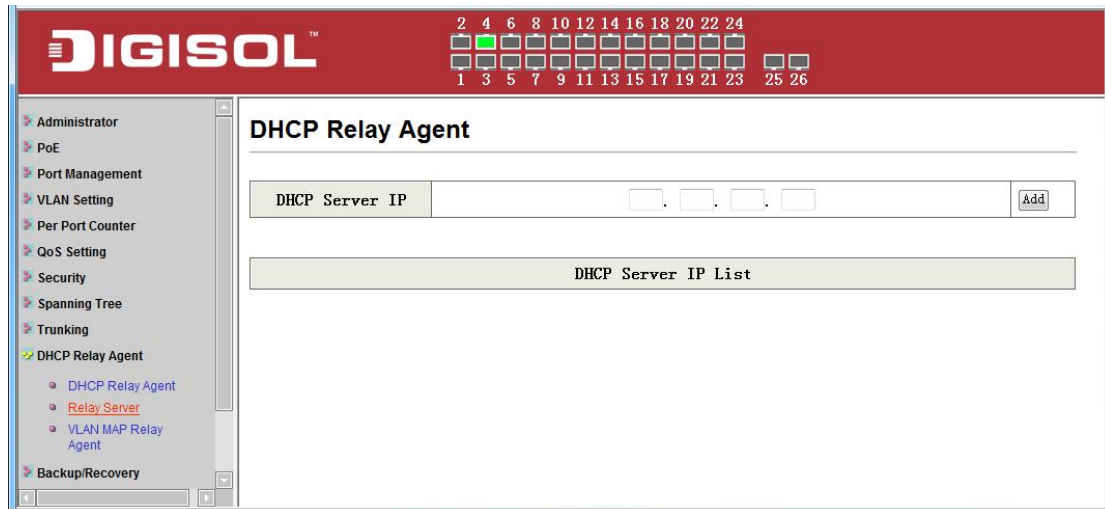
DIGISOL™

2 4 6 8 10 12 14 16 18 20 22 24
1 3 5 7 9 11 13 15 17 19 21 23 25 26

Administrator
PoE
Port Management
VLAN Setting
Per Port Counter
QoS Setting
Security
Spanning Tree
Trunking
DHCP Relay Agent
DHCP Relay Agent
Relay Server
VLAN MAP Relay Agent
Backup/Recovery

DHCP Relay Agent

| DHCP Server IP | . . . | Add |
|---|---|---|

| DHCP Server IP List |
|---|